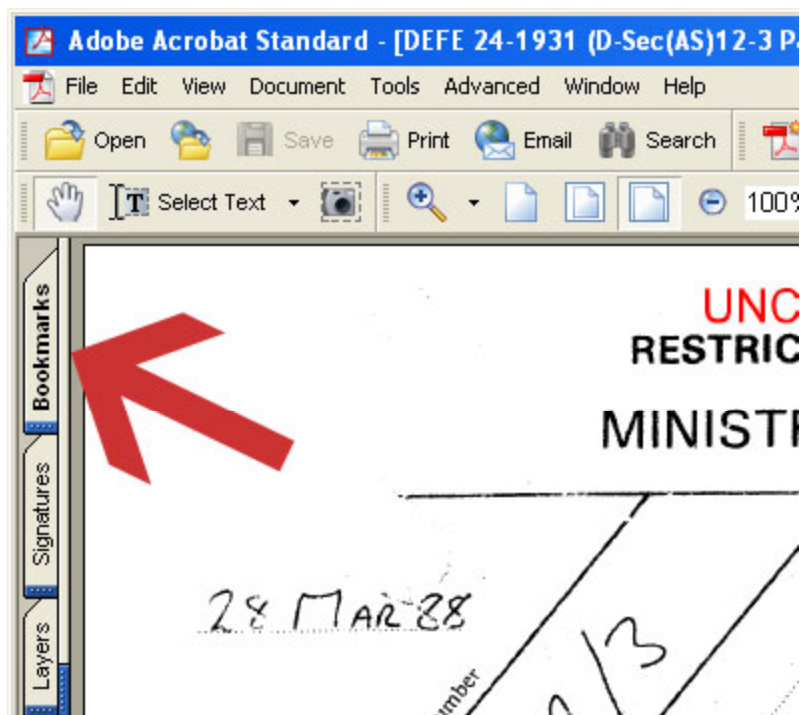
Adobe Acrobat Standard - [DEFE 24-1931 (D-Sec(AS)12-3 P

File Edit View Document Tools Advanced Window Help

Open Save Print Email Search

Select Text 100%

Bookmarks

Signatures

Layers

UNC
RESTRIC

MINISTR

28 MAR 88

umber

/3